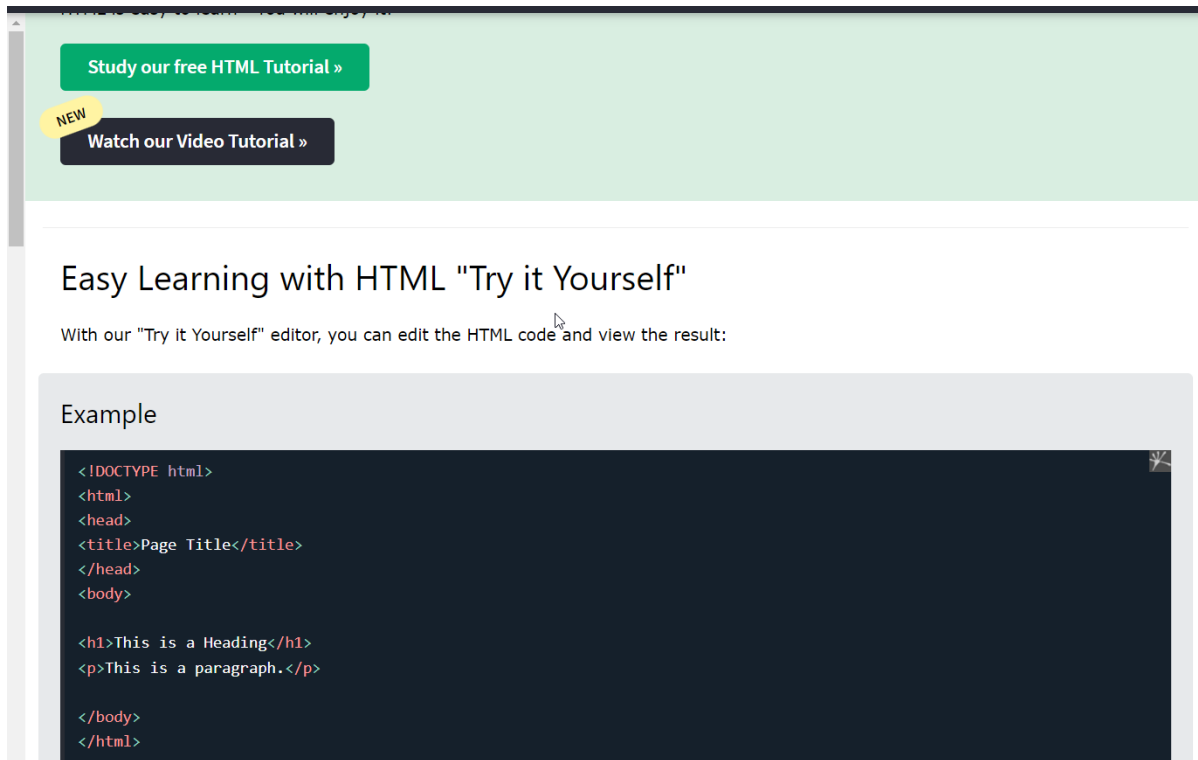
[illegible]

Study our free HTML Tutorial »

NEW

Watch our Video Tutorial »

Easy Learning with HTML "Try it Yourself"

With our "Try it Yourself" editor, you can edit the HTML code and view the result:

Example

<!DOCTYPE html>
<html>
<head>
<title>Page Title</title>
</head>
<body>

<h1>This is a Heading</h1>
<p>This is a paragraph.</p>

</body>
</html>